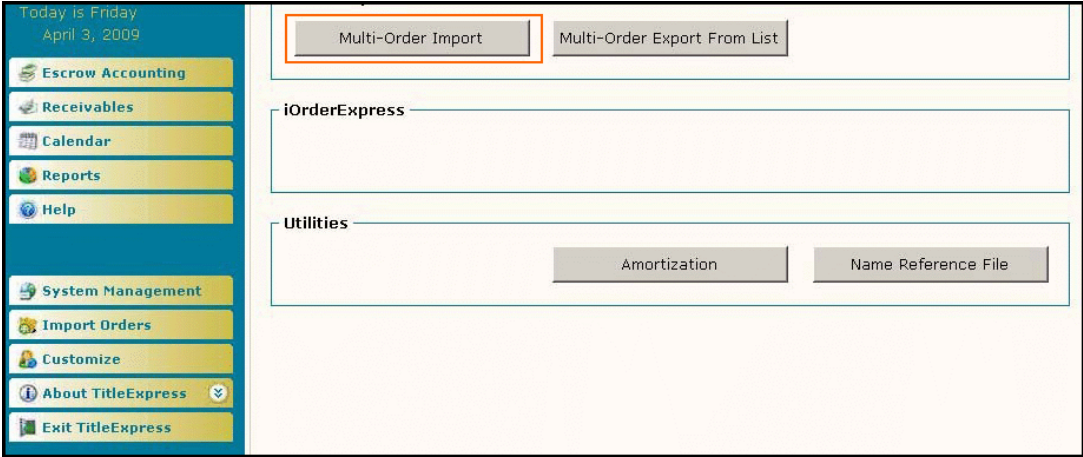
Today is Friday
April 3, 2009

Escrow Accounting
Receivables
Calendar
Reports
Help

System Management
Import Orders
Customize
About TitleExpress
Exit TitleExpress

Multi-Order Import
Multi-Order Export From List

iOrderExpress

Utilities
Amortization
Name Reference File